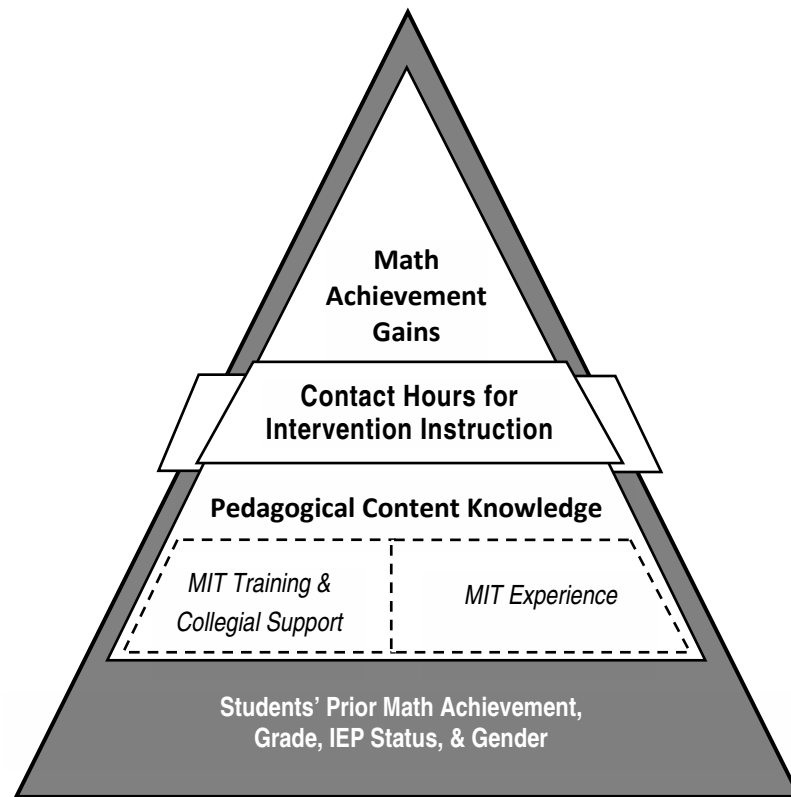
Math Achievement Gains

Contact Hours for Intervention Instruction

Pedagogical Content Knowledge

MIT Training & Collegial Support

MIT Experience

Students' Prior Math Achievement, Grade, IEP Status, & Gender